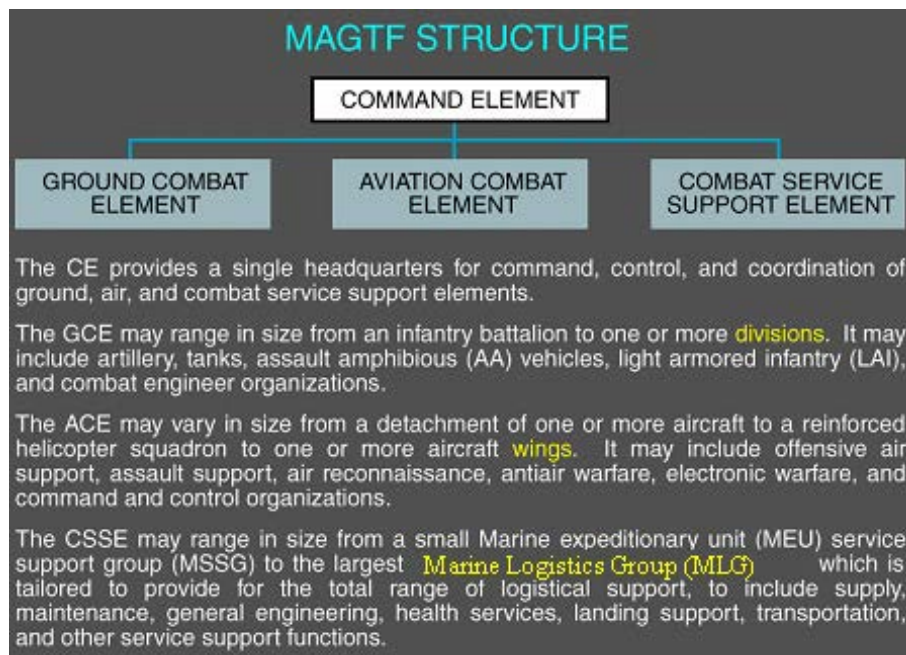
MAGTF STRUCTURE

COMMAND ELEMENT

GROUND COMBAT ELEMENT

AVIATION COMBAT ELEMENT

COMBAT SERVICE SUPPORT ELEMENT

The CE provides a single headquarters for command, control, and coordination of ground, air, and combat service support elements.

The GCE may range in size from an infantry battalion to one or more divisions. It may include artillery, tanks, assault amphibious (AA) vehicles, light armored infantry (LAI), and combat engineer organizations.

The ACE may vary in size from a detachment of one or more aircraft to a reinforced helicopter squadron to one or more aircraft wings. It may include offensive air support, assault support, air reconnaissance, antiair warfare, electronic warfare, and command and control organizations.

The CSSE may range in size from a small Marine expeditionary unit (MEU) service support group (MSSG) to the largest Marine Logistics Group (MLG) which is tailored to provide for the total range of logistical support, to include supply, maintenance, general engineering, health services, landing support, transportation, and other service support functions.